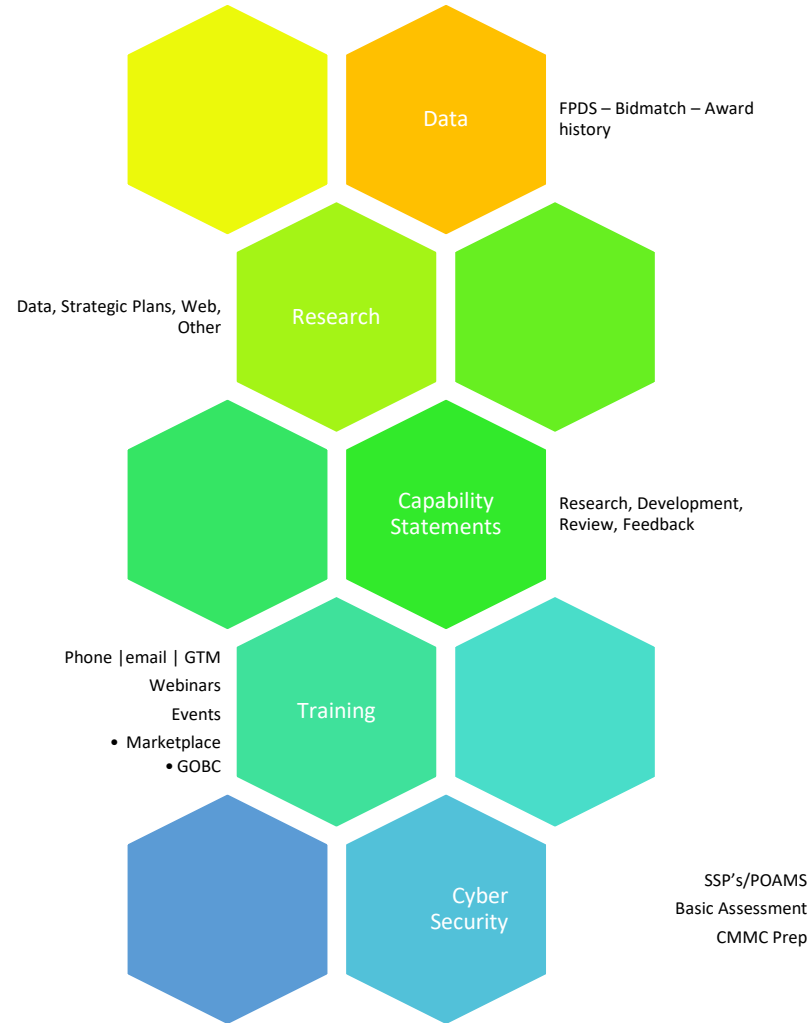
Data

FPDS – Bidmatch – Award history

Data, Strategic Plans, Web, Other

Research

Capability Statements

Research, Development, Review, Feedback

Phone |email | GTM
Webinars
Events
• Marketplace
• GOBC

Training

Cyber Security

SSP's/POAMS
Basic Assessment
CMMC Prep